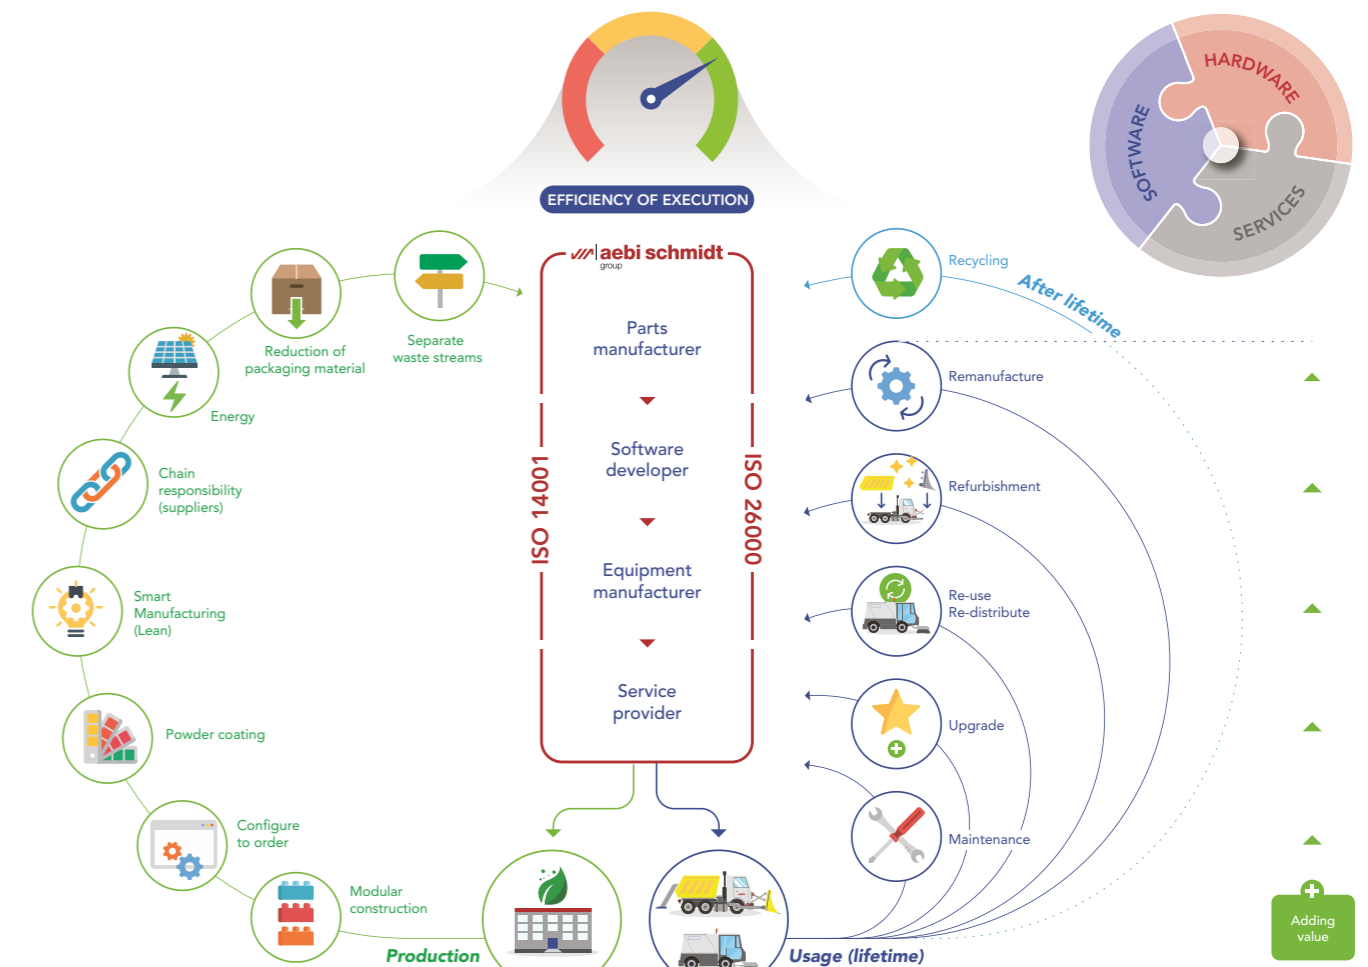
EFFICIENCY OF EXECUTION

HARDWARE
SOFTWARE
SERVICES

aebi schmidt
group

Parts manufacturer

Software developer

Equipment manufacturer

Service provider

ISO 14001
ISO 26000

Separate waste streams

Reduction of packaging material

Energy

Chain responsibility (suppliers)

Smart Manufacturing (Lean)

Powder coating

Configure to order

Modular construction

Production

Recycling

After lifetime

Remanufacture

Refurbishment

Re-use
Re-distribute

Upgrade

Maintenance

Usage (lifetime)

Adding value